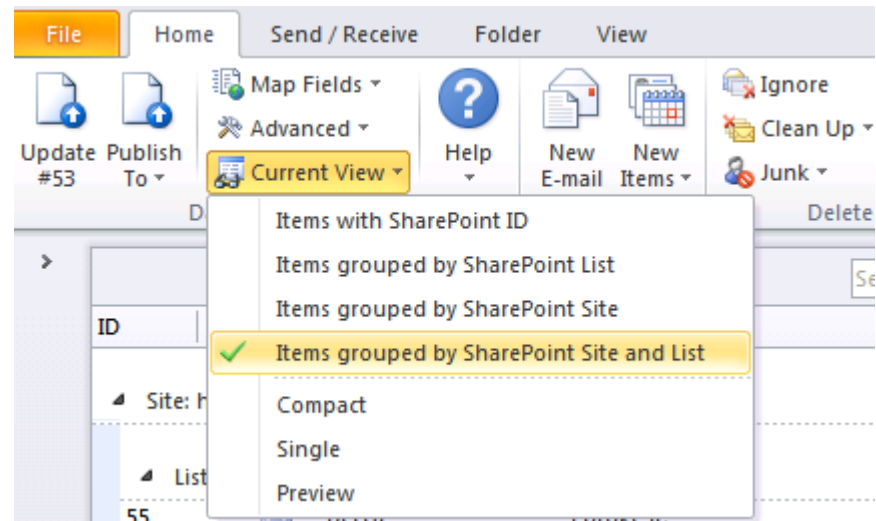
File
Home
Send / Receive
Folder
View

Update #53
Publish To
Map Fields
Advanced
Current View
Help
New E-mail
New Items
Ignore
Clean Up
Junk
D
Delete

Items with SharePoint ID
Items grouped by SharePoint List
Items grouped by SharePoint Site
Items grouped by SharePoint Site and List
Compact
Single
Preview

ID
Site: h
List
55
Se